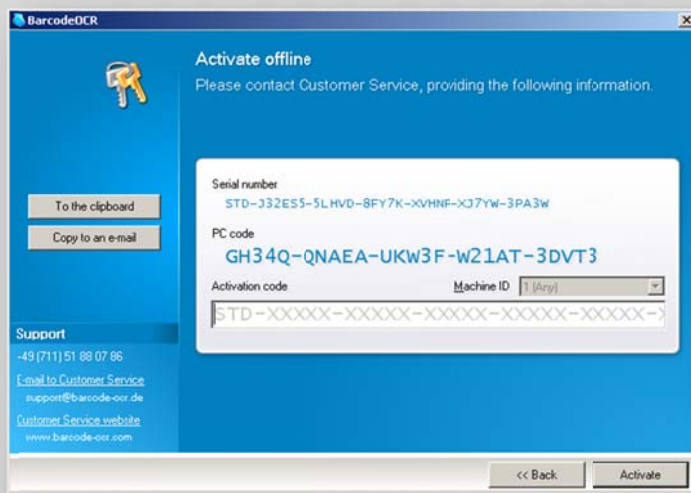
BarcodeOCR

Activate offline
Please contact Customer Service, providing the following information.

To the clipboard
Copy to an e-mail

Serial number
STD-J32ES5-5LHVD-8FY7K-XVHNF-XJ7YW-3PA3W

PC code
GH34Q-QNAEA-UKW3F-W21AT-3DVT3

Activation code
Machine ID 1 (Any)
STD-XXXXX-XXXXX-XXXXX-XXXXX-XXXXX-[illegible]

Support
+49 (711) 51 88 07 86
E-mail to Customer Service
support@barcode-ocr.de
Customer Service website
www.barcode-ocr.com

<< Back
Activate